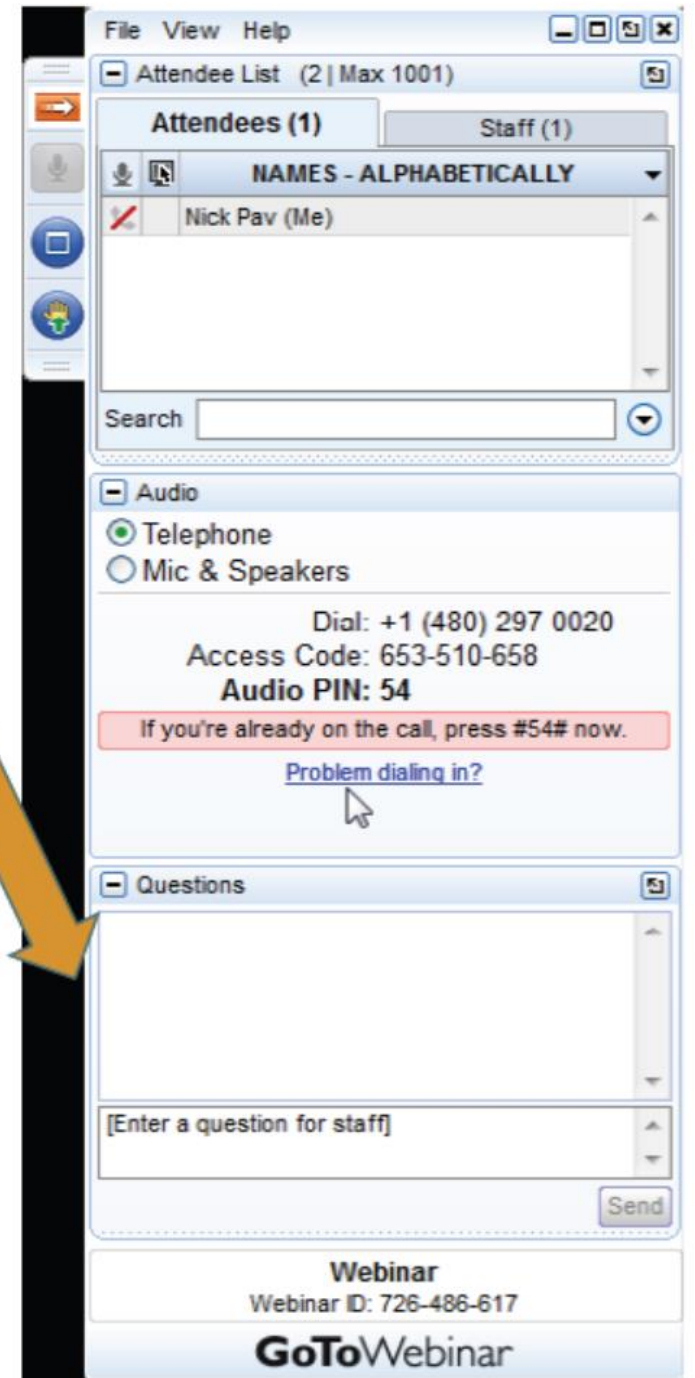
File View Help

Attendee List (2 | Max 1001)

Attendees (1)

Staff (1)

NAMES - ALPHABETICALLY

Nick Pav (Me)

Search

Audio

Telephone

Mic & Speakers

Dial: +1 (480) 297 0020
Access Code: 653-510-658
Audio PIN: 54

If you're already on the call, press #54# now.

Problem dialing in?

Questions

[Enter a question for staff]

Send

Webinar
Webinar ID: 726-486-617

GoToWebinar